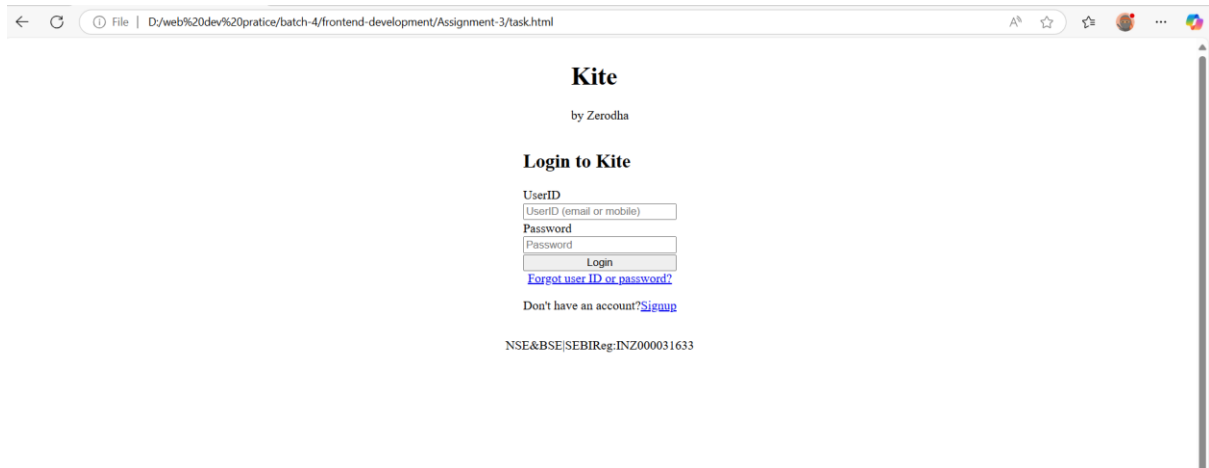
File | D:/web%20dev%20pratice/batch-4/frontend-development/Assignment-3/task.html

Kite

by Zerodha

Login to Kite

UserID

UserID (email or mobile)

Password

Password

Login

Forgot user ID or password?

Don't have an account?Signup

NSE&BSE|SEBIReg:INZ000031633